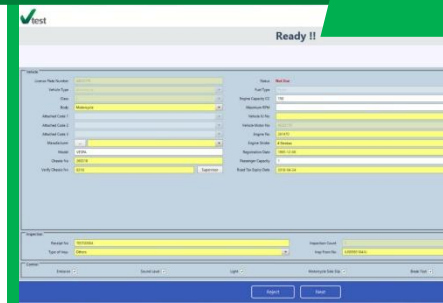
test

Ready !!

Vehicle

License Plate Number

Vehicle Type

Class

Body Motorcycle

Attached Code 1

Attached Code 2

Attached Code 3

Manufacturer

Model

Chassis No.

Verify Chassis No. Supervisor

Status Red Day

Fuel Type

Engine Capacity CC

Maximum RPM

Vehicle ID No.

Vehicle Model No.

Engine No.

Engine Stroke 4 Strokes

Registration Date

Passenger Capacity

Road Tax Expiry Date

Inspection

Receipt No.

Type of Insp. Others

Inspection Count

Insp Point No.

Control

Emission

Sound Level

Light

Motorcycle Side Slip

Break Test

Reject

Send